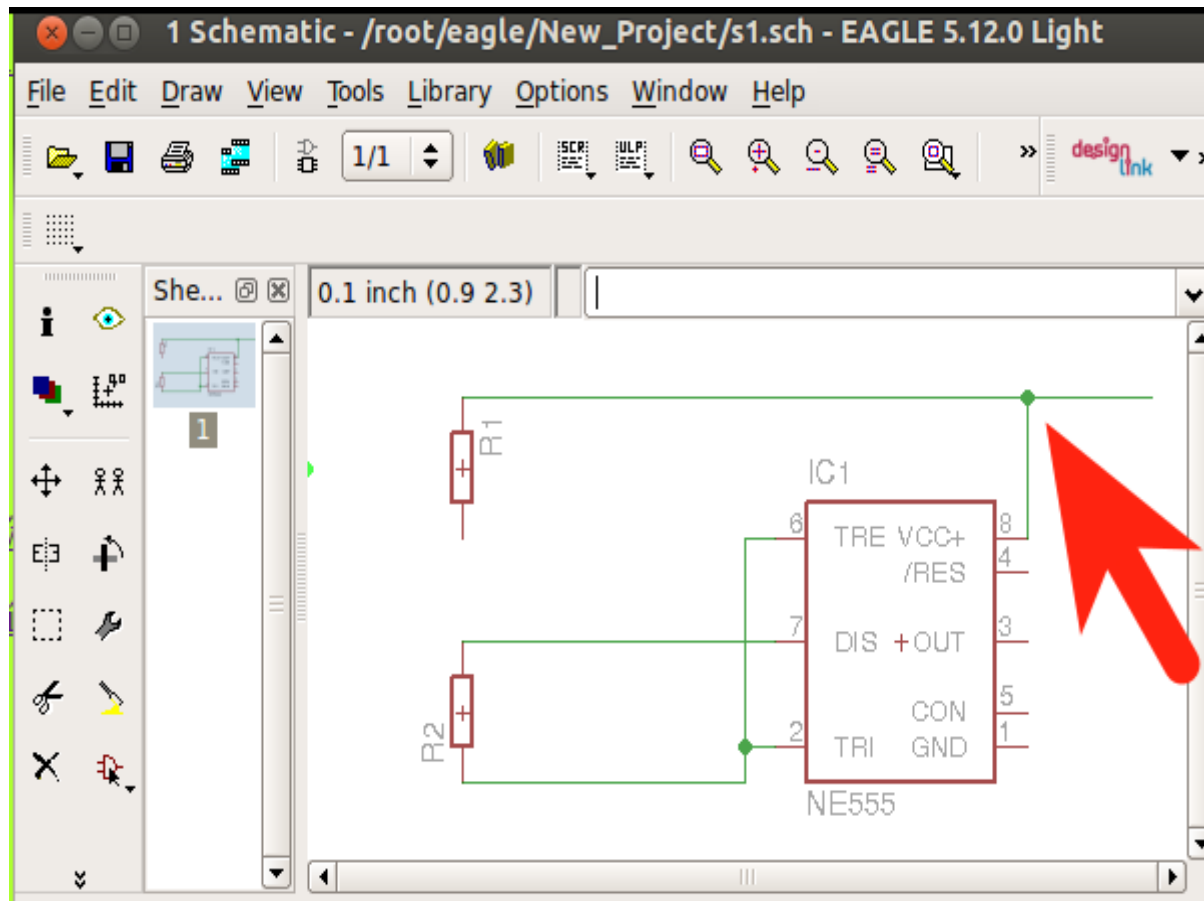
1 Schematic - /root/eagle/New_Project/s1.sch - EAGLE 5.12.0 Light

File Edit Draw View Tools Library Options Window Help

1/1

SCR ULP

design link

She...

1

0.1 inch (0.9 2.3)

R1

IC1

6 TRE VCC+ 8
/RES 4
7 DIS OUT 3
CON 5
2 TRI GND 1

R2

NE555